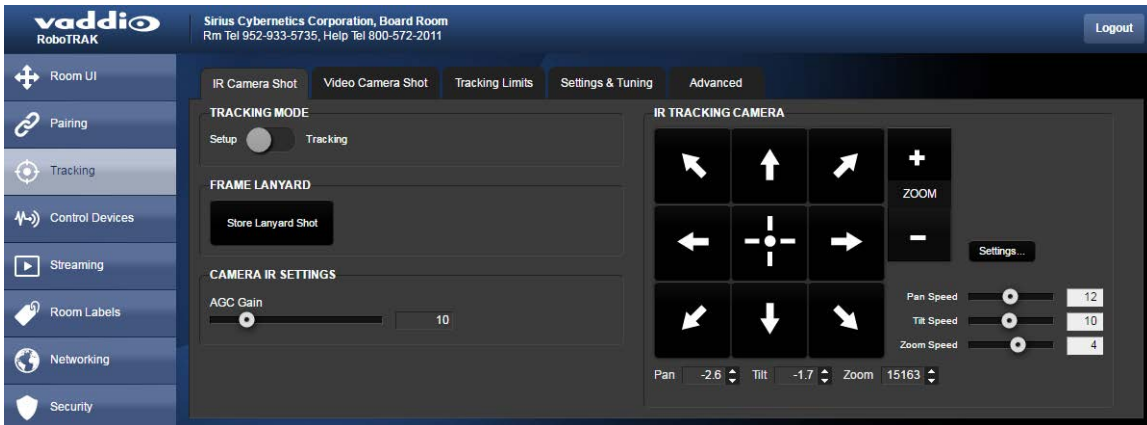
vaddio
RoboTRAK

Sirius Cybernetics Corporation, Board Room
Rm Tel 952-933-5735, Help Tel 800-572-2011

Logout

Room UI
Pairing
Tracking
Control Devices
Streaming
Room Labels
Networking
Security

IR Camera Shot | Video Camera Shot | Tracking Limits | Settings & Tuning | Advanced

TRACKING MODE
Setup Tracking

FRAME LANYARD
Store Lanyard Shot

CAMERA IR SETTINGS
AGC Gain
10

IR TRACKING CAMERA
+
ZOOM
−
Settings...

Pan Speed 12
Tilt Speed 10
Zoom Speed 4

Pan -2.6 Tilt -1.7 Zoom 15163